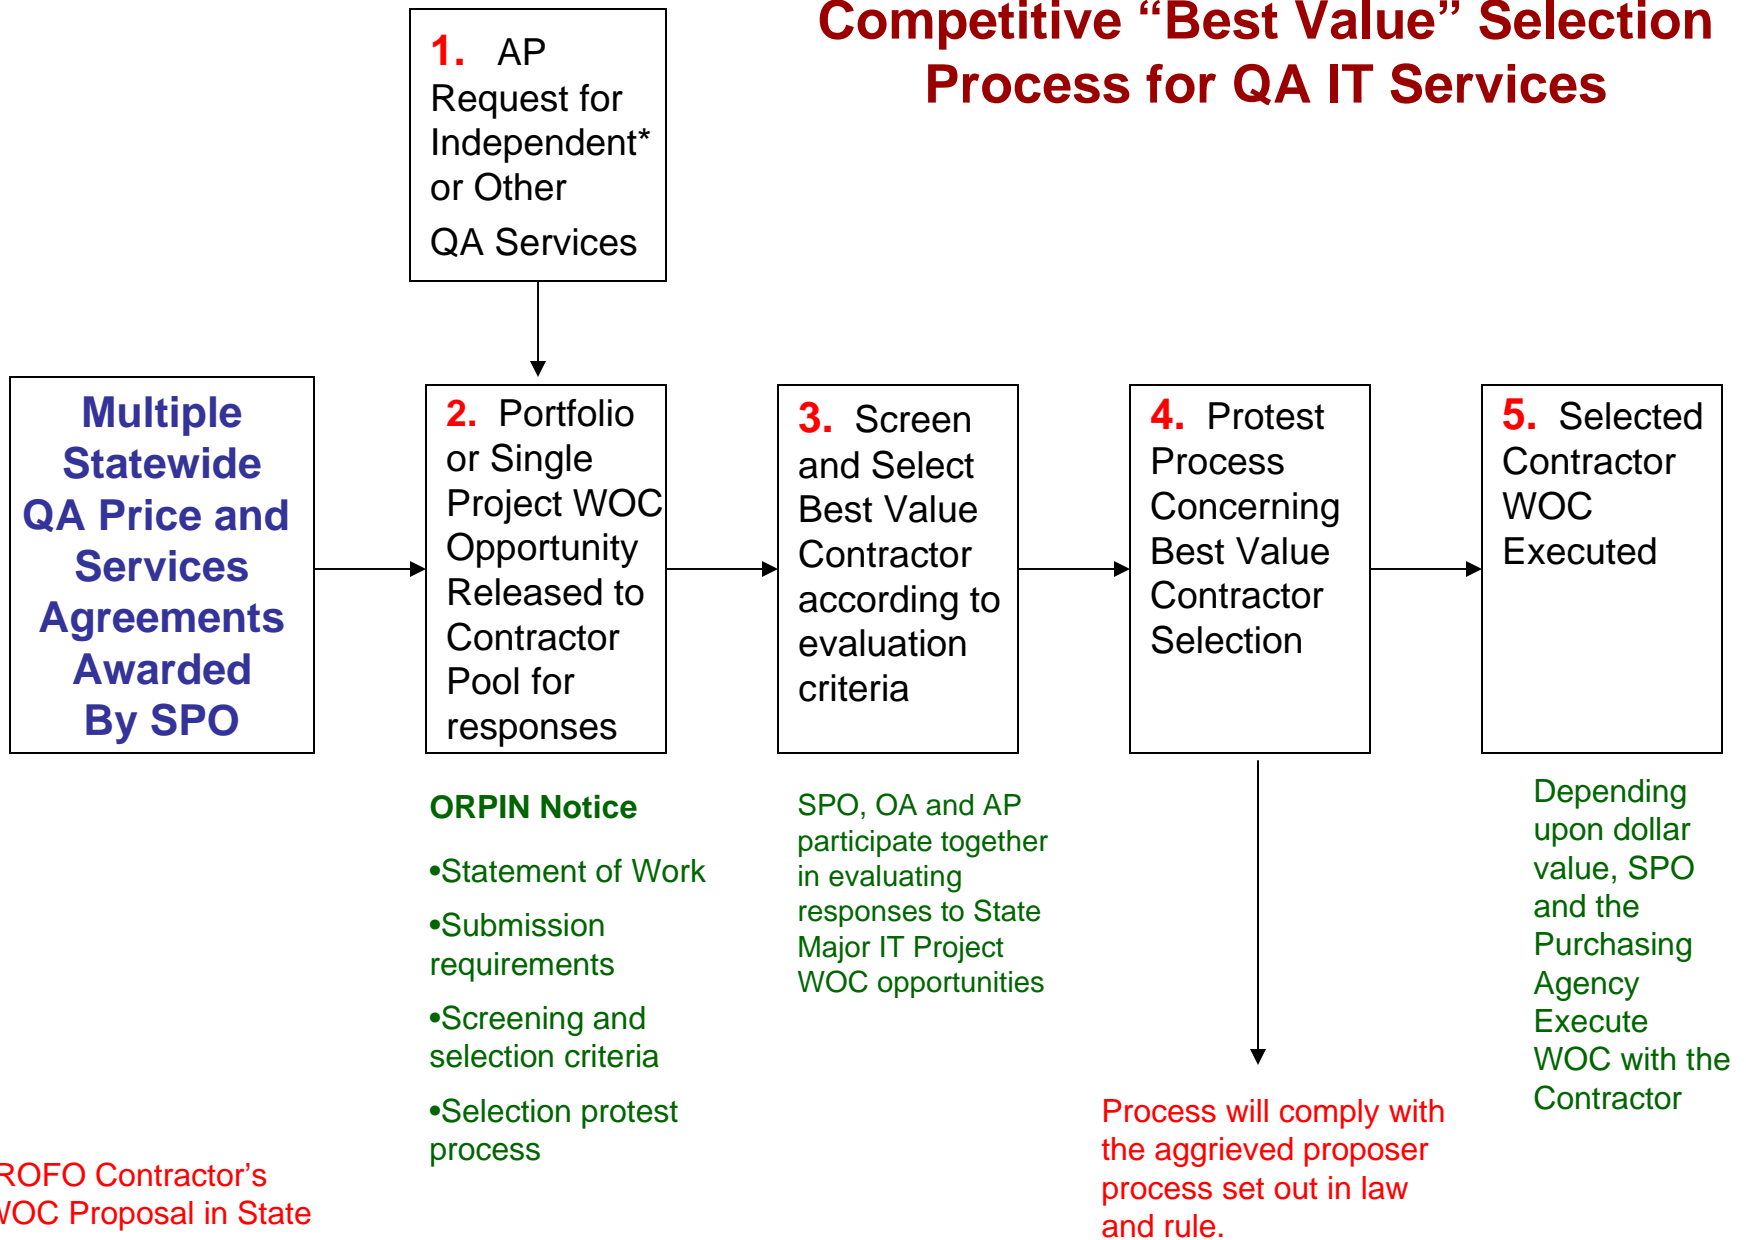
Competitive "Best Value" Selection Process for QA IT Services

1. AP Request for Independent* or Other QA Services

Multiple Statewide QA Price and Services Agreements Awarded By SPO

2. Portfolio or Single Project WOC Opportunity Released to Contractor Pool for responses

3. Screen and Select Best Value Contractor according to evaluation criteria

4. Protest Process Concerning Best Value Contractor Selection

5. Selected Contractor WOC Executed

ORPIN Notice

•Statement of Work

•Submission requirements

•Screening and selection criteria

•Selection protest process

SPO, OA and AP participate together in evaluating responses to State Major IT Project WOC opportunities

Depending upon dollar value, SPO and the Purchasing Agency Execute WOC with the Contractor

Process will comply with the aggrieved proposer process set out in law and rule.

ROFO Contractor's
VOC Proposal in State